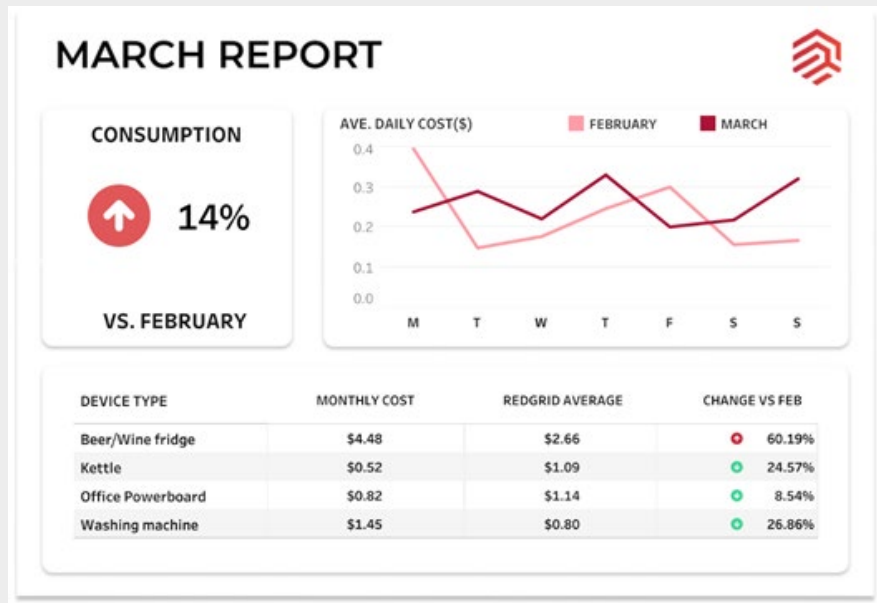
MARCH REPORT

CONSUMPTION

14%

VS. FEBRUARY

AVE. DAILY COST($)

FEBRUARY

MARCH

0.4
0.3
0.2
0.1
0.0

M T W T F S S

| DEVICE TYPE | MONTHLY COST | REDGRID AVERAGE | CHANGE VS FEB |
|---|---|---|---|
| Beer/Wine fridge | \$4.48 | \$2.66 | 60.19% |
| Kettle | \$0.52 | \$1.09 | 24.57% |
| Office Powerboard | \$0.82 | \$1.14 | 8.54% |
| Washing machine | \$1.45 | \$0.80 | 26.86% |